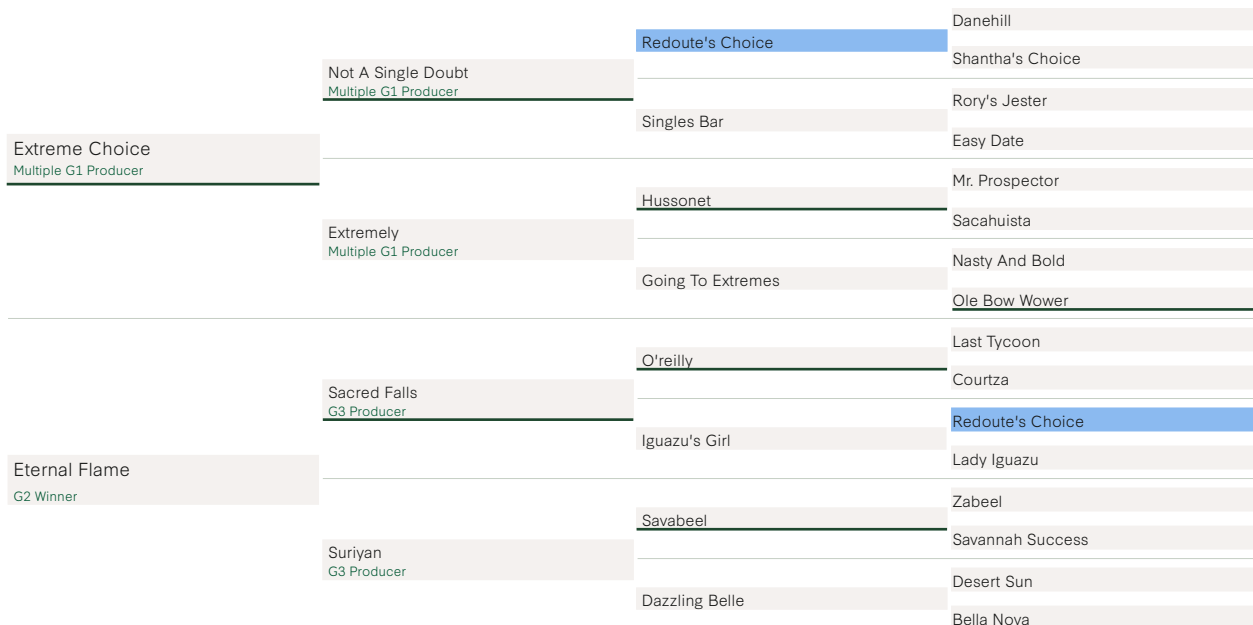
Extreme Choice
Multiple G1 Producer

Eternal Flame
G2 Winner

Not A Single Doubt
Multiple G1 Producer

Extremely
Multiple G1 Producer

Sacred Falls
G3 Producer

Suriyan
G3 Producer

Redoute's Choice

Singles Bar

Hussonet

Going To Extremes

O'reilly

Iguazu's Girl

Savabeel

Dazzling Belle

Danehill

Shantha's Choice

Rory's Jester

Easy Date

Mr. Prospector

Sacahuista

Nasty And Bold

Ole Bow Wower

Last Tycoon

Courtza

Redoute's Choice

Lady Iguazu

Zabeel

Savannah Success

Desert Sun

Bella Nova